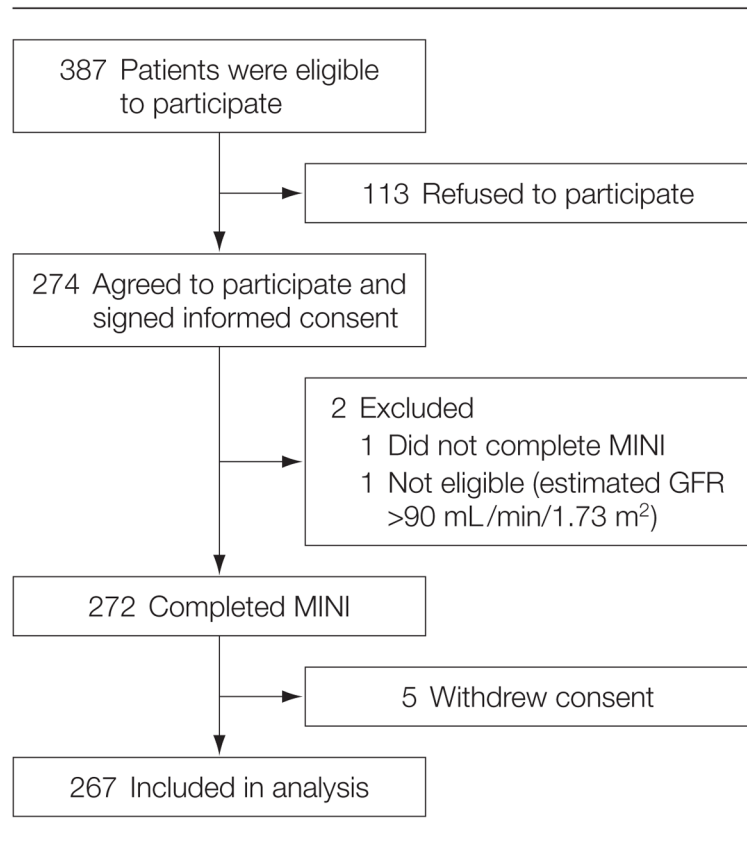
387 Patients were eligible to participate

113 Refused to participate

274 Agreed to participate and signed informed consent

2 Excluded
1 Did not complete MINI
1 Not eligible (estimated GFR >90 mL/min/1.73 m$^2$)

272 Completed MINI

5 Withdrew consent

267 Included in analysis